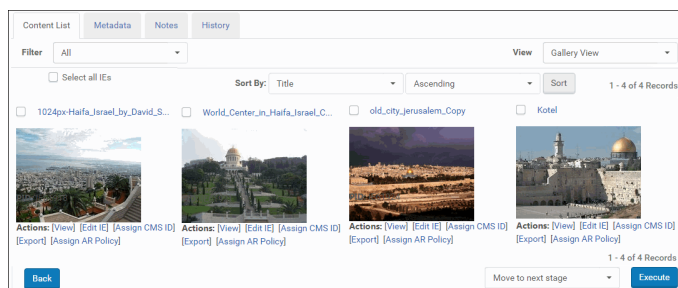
Content List | Metadata | Notes | History

Filter All

View Gallery View

Select all IEs

Sort By: Title Ascending Sort

1 - 4 of 4 Records

1024px-Haifa_Israel_by_David_S...

Actions: [View] [Edit IE] [Assign CMS ID] [Export] [Assign AR Policy]

World_Center_in_Haifa_Israel_C...

Actions: [View] [Edit IE] [Assign CMS ID] [Export] [Assign AR Policy]

old_city_jerusalem_Copy

Actions: [View] [Edit IE] [Assign CMS ID] [Export] [Assign AR Policy]

Kotel

Actions: [View] [Edit IE] [Assign CMS ID] [Export] [Assign AR Policy]

1 - 4 of 4 Records

Back

Move to next stage

Execute